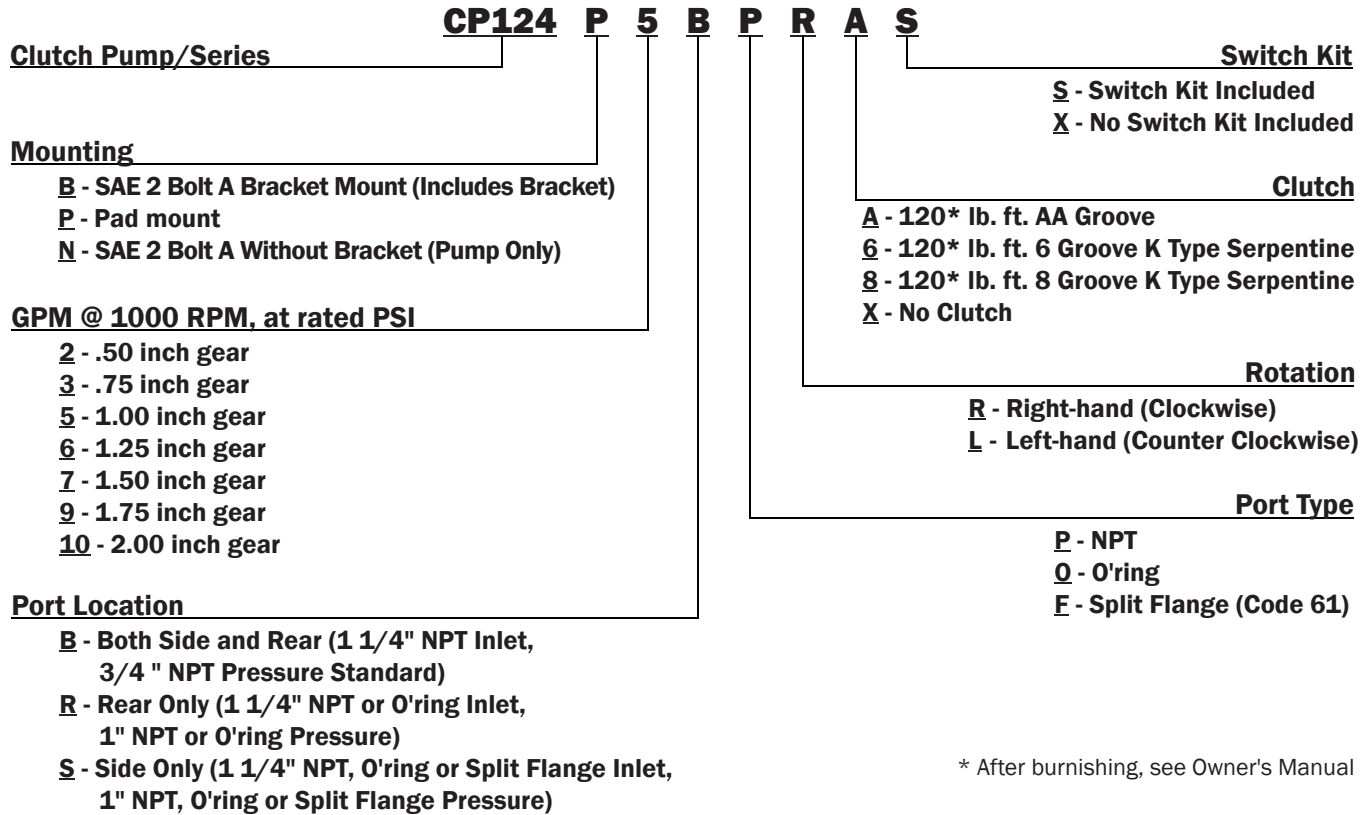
CP124 P 5 B P R A S

Clutch Pump/Series

Switch Kit
S - Switch Kit Included
X - No Switch Kit Included

Mounting
B - SAE 2 Bolt A Bracket Mount (Includes Bracket)
P - Pad mount
N - SAE 2 Bolt A Without Bracket (Pump Only)

Clutch
A - 120* lb. ft. AA Groove
6 - 120* lb. ft. 6 Groove K Type Serpentine
8 - 120* lb. ft. 8 Groove K Type Serpentine
X - No Clutch

GPM @ 1000 RPM, at rated PSI
2 - .50 inch gear
3 - .75 inch gear
5 - 1.00 inch gear
6 - 1.25 inch gear
7 - 1.50 inch gear
9 - 1.75 inch gear
10 - 2.00 inch gear

Rotation
R - Right-hand (Clockwise)
L - Left-hand (Counter Clockwise)

Port Type
P - NPT
O - O'ring
F - Split Flange (Code 61)

Port Location
B - Both Side and Rear (1 1/4" NPT Inlet, 3/4 " NPT Pressure Standard)
R - Rear Only (1 1/4" NPT or O'ring Inlet, 1" NPT or O'ring Pressure)
S - Side Only (1 1/4" NPT, O'ring or Split Flange Inlet, 1" NPT, O'ring or Split Flange Pressure)

* After burnishing, see Owner's Manual